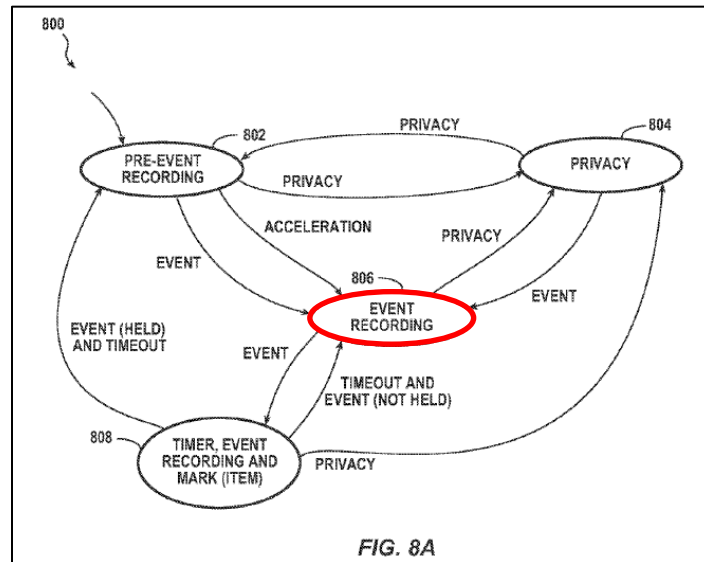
800

802
PRE-EVENT RECORDING

PRIVACY

PRIVACY

804
PRIVACY

ACCELERATION

PRIVACY

EVENT

806
EVENT RECORDING

EVENT

EVENT (HELD) AND TIMEOUT

EVENT

TIMEOUT AND EVENT (NOT HELD)

808
TIMER, EVENT RECORDING AND MARK (ITEM)

PRIVACY

FIG. 8A